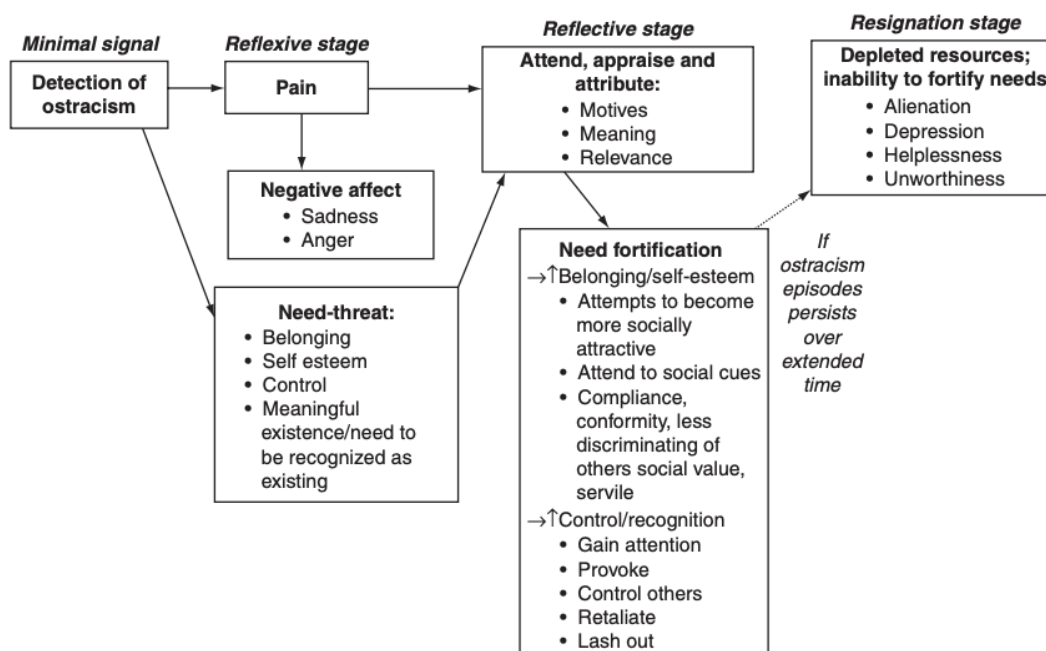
Minimal signal

Detection of ostracism

Reflexive stage

Pain

Negative affect
• Sadness
• Anger

Need-threat:
• Belonging
• Self esteem
• Control
• Meaningful existence/need to be recognized as existing

Reflective stage

Attend, appraise and attribute:
• Motives
• Meaning
• Relevance

Need fortification
→↑Belonging/self-esteem
• Attempts to become more socially attractive
• Attend to social cues
• Compliance, conformity, less discriminating of others social value, servile
→↑Control/recognition
• Gain attention
• Provoke
• Control others
• Retaliate
• Lash out

If ostracism episodes persists over extended time

Resignation stage

Depleted resources; inability to fortify needs
• Alienation
• Depression
• Helplessness
• Unworthiness